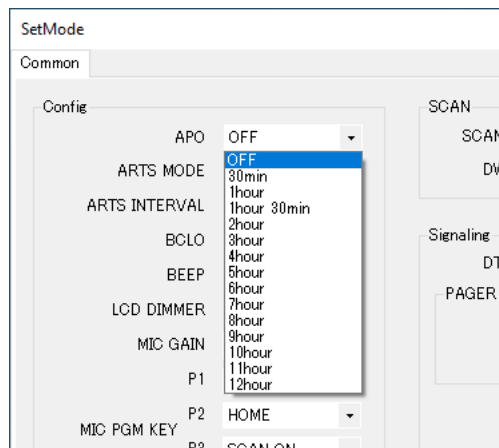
SetMode

Common

Config

APO OFF

ARTS MODE

ARTS INTERVAL

BCLO

BEEP

LCD DIMMER

MIC GAIN

P1

MIC PGM KEY

P2 HOME

P3 SCAN ON

OFF
30min
1hour
1hour 30min
2hour
3hour
4hour
5hour
6hour
7hour
8hour
9hour
10hour
11hour
12hour

SCAN

SCAN

DW

Signaling

DT

PAGER